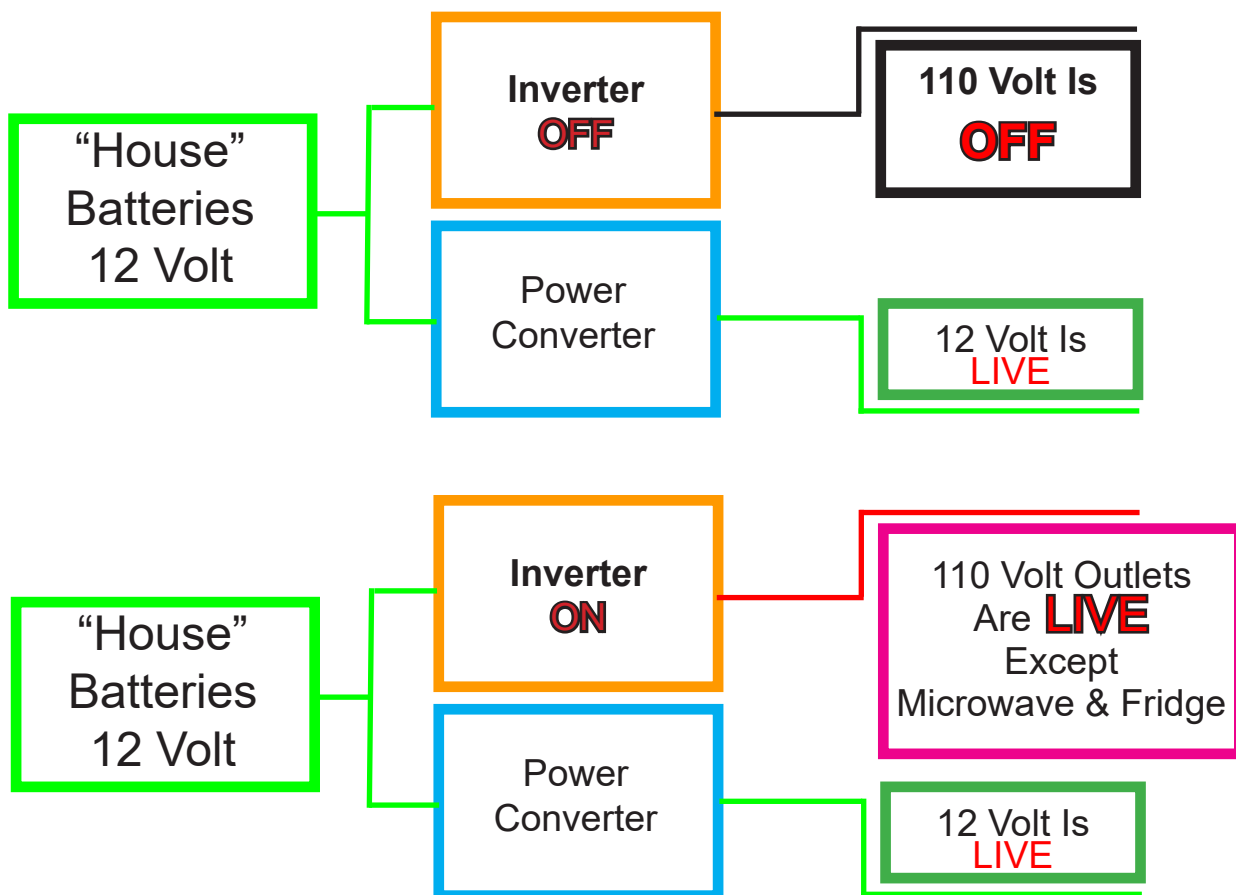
“House” Batteries 12 Volt

Inverter
OFF

110 Volt Is
OFF

Power Converter

12 Volt Is
LIVE

“House” Batteries 12 Volt

Inverter
ON

110 Volt Outlets Are LIVE Except Microwave & Fridge

Power Converter

12 Volt Is
LIVE